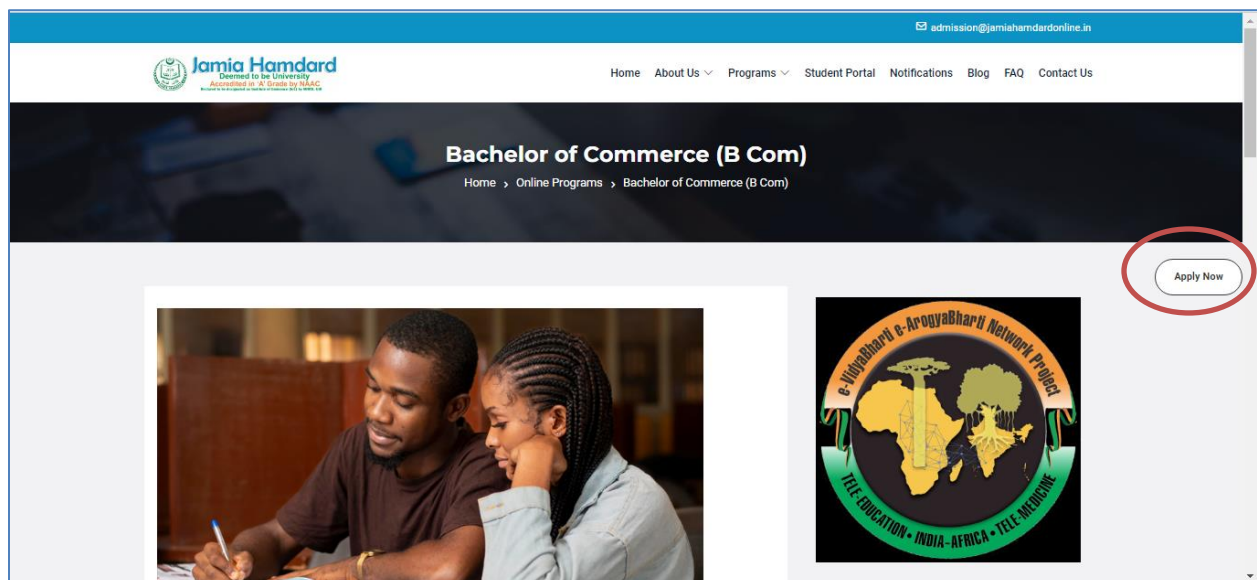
admission@jamiahamdardonline.in

Jamia Hamdard
Deemed to be University
Accredited in 'A' Grade by NAAC
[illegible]

Home About Us Programs Student Portal Notifications Blog FAQ Contact Us

Bachelor of Commerce (B Com)

Home › Online Programs › Bachelor of Commerce (B Com)

Apply Now

e-VidyaBharti e-ArogyaBharti Network Project

TELE-EDUCATION • INDIA-AFRICA • TELE-MEDICINE